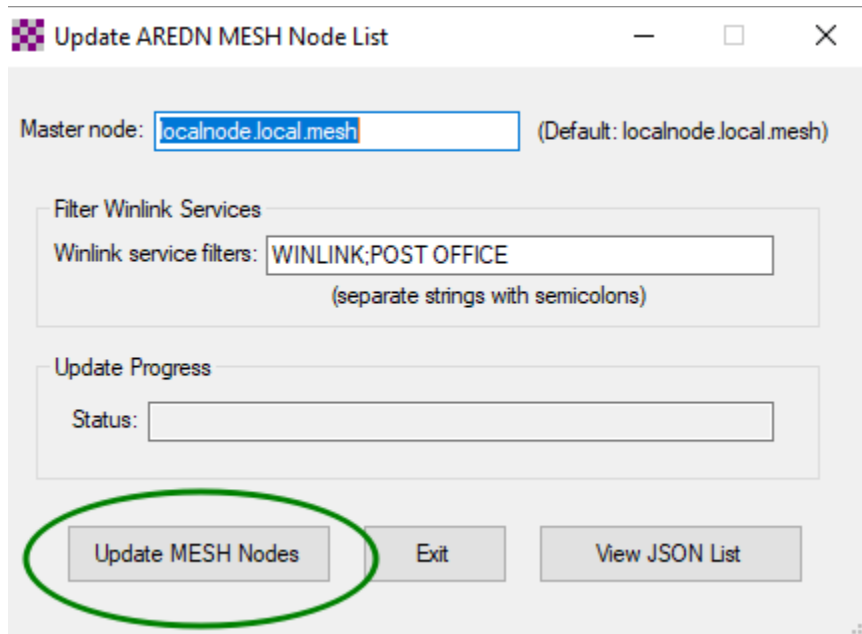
Update AREDN MESH Node List

Master node: localnode.local.mesh (Default: localnode.local.mesh)

Filter Winlink Services

Winlink service filters: WINLINK;POST OFFICE

(separate strings with semicolons)

Update Progress

Status:

Update MESH Nodes

Exit

View JSON List